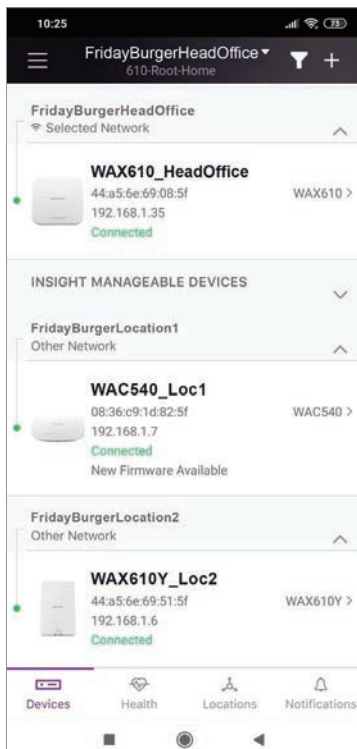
10:25

FridayBurgerHeadOffice
610-Root-Home

FridayBurgerHeadOffice
Selected Network

WAX610_HeadOffice
44:a5:6e:69:08:5f
192.168.1.35
Connected
WAX610 >

INSIGHT MANAGEABLE DEVICES

FridayBurgerLocation1
Other Network

WAC540_Loc1
08:36:c9:1d:82:5f
192.168.1.7
Connected
New Firmware Available
WAC540 >

FridayBurgerLocation2
Other Network

WAX610Y_Loc2
44:a5:6e:69:51:5f
192.168.1.6
Connected
WAX610Y >

Devices
Health
Locations
Notifications